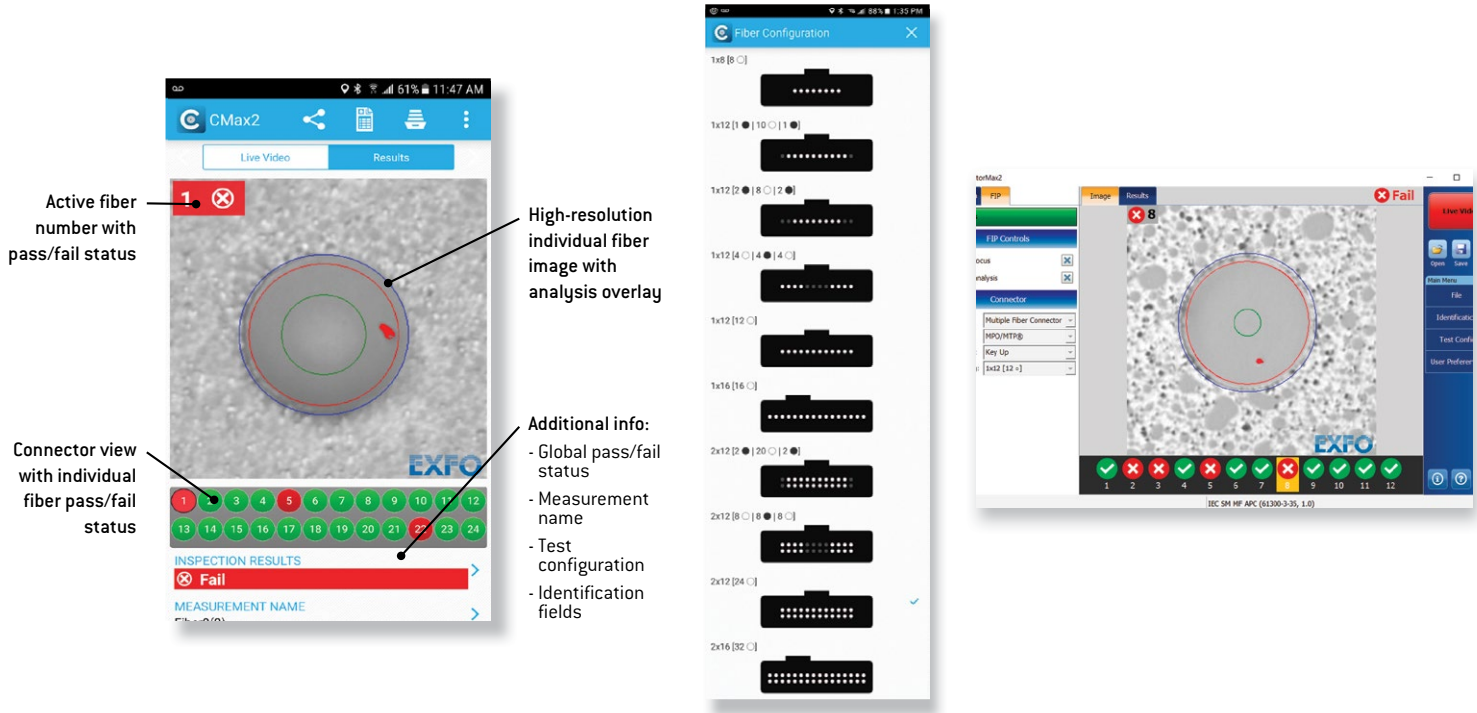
61% 11:47 AM

CMax2

Live Video
Results

1

Active fiber number with pass/fail status

High-resolution individual fiber image with analysis overlay

EXFO

Connector view with individual fiber pass/fail status

1 2 3 4 5 6 7 8 9 10 11 12
13 14 15 16 17 18 19 20 21 22 23 24

Additional info:
- Global pass/fail status
- Measurement name
- Test configuration
- Identification fields

INSPECTION RESULTS
Fail
MEASUREMENT NAME
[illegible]

88% 1:35 PM
Fiber Configuration

1x8 [8 ○]
1x12 [1 ● | 10 ○ | 1 ●]
1x12 [2 ● | 8 ○ | 2 ●]
1x12 [4 ○ | 4 ● | 4 ○]
1x12 [12 ○]
1x16 [16 ○]
2x12 [2 ● | 20 ○ | 2 ●]
2x12 [8 ○ | 8 ● | 8 ○]
2x12 [24 ○]
2x16 [32 ○]

torMax2
FIP
Image
Results
Fail
8
FIP Controls
ocus
nalysis
Connector
Multiple Fiber Connector
MPO/MTP®
Key Up
1x12 [12 ○]
EXFO
1 2 3 4 5 6 7 8 9 10 11 12
IEC SM MF APC (61300-3-35, 1.0)
Live Vide
Open
Save
Main Menu
File
Identificati
Test Confi
User Prefere